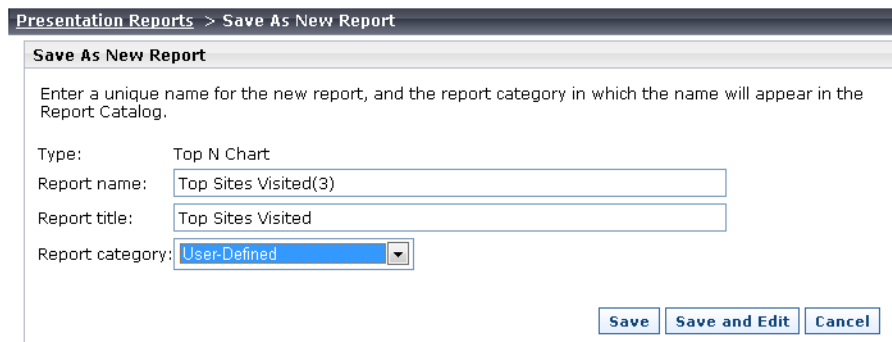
Presentation Reports > Save As New Report

Save As New Report

Enter a unique name for the new report, and the report category in which the name will appear in the Report Catalog.

Type: Top N Chart

Report name: Top Sites Visited(3)

Report title: Top Sites Visited

Report category: User-Defined

Save | Save and Edit | Cancel